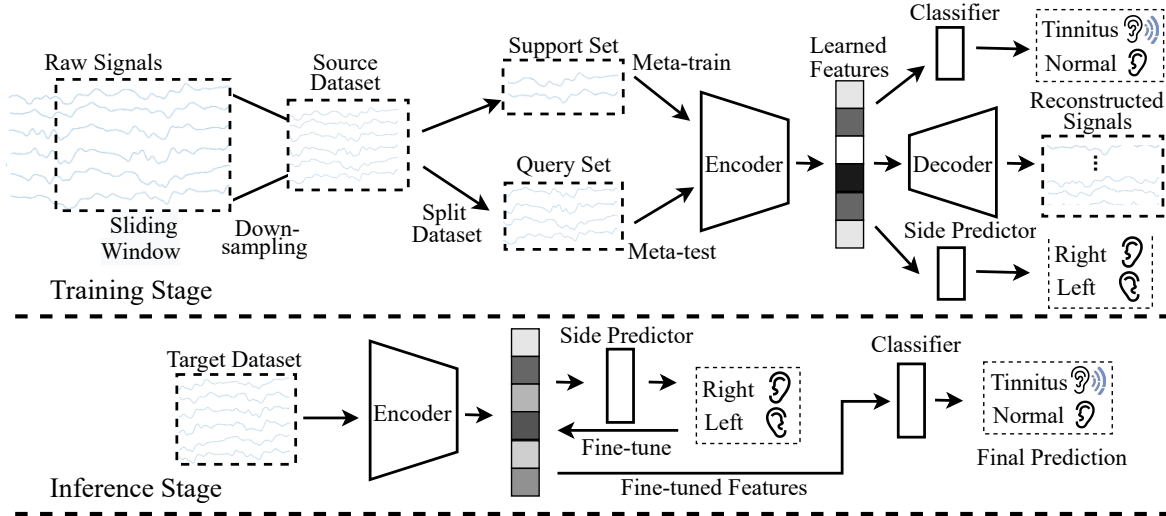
Raw Signals

Sliding Window

Source Dataset

Down-sampling

Support Set

Meta-train

Query Set

Split Dataset

Meta-test

Encoder

Learned Features

Classifier

Tinnitus

Normal

Reconstructed Signals

Decoder

⋮

Side Predictor

Right

Left

Training Stage

Target Dataset

Encoder

Side Predictor

Right

Left

Fine-tune

Classifier

Tinnitus

Normal

Final Prediction

Fine-tuned Features

Inference Stage